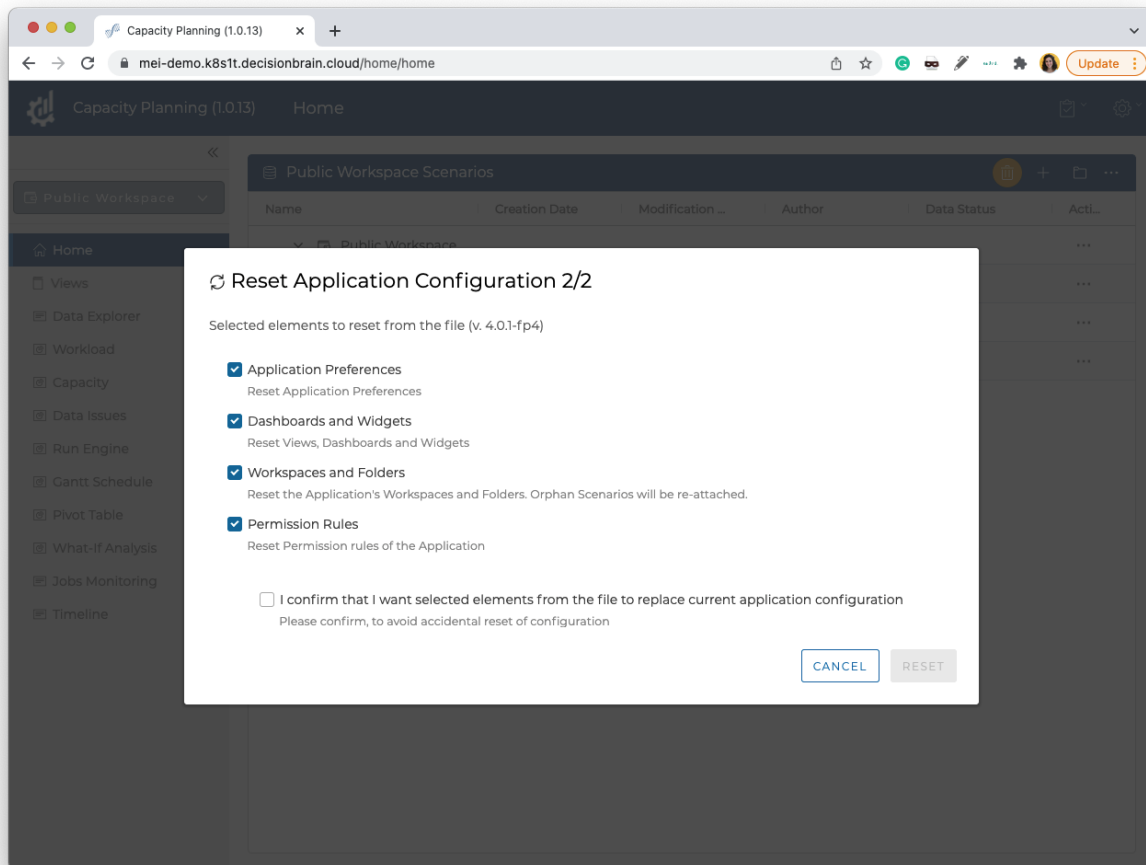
Capacity Planning (1.0.13)

mei-demo.k8s1t.decisionbrain.cloud/home/home

Update

Capacity Planning (1.0.13) Home

Public Workspace

Home
Views
Data Explorer
Workload
Capacity
Data Issues
Run Engine
Gantt Schedule
Pivot Table
What-If Analysis
Jobs Monitoring
Timeline

Public Workspace Scenarios

| Name | Creation Date | Modification ... | Author | Data Status | Acti... |
|---|---|---|---|---|---|
| Public Workspace | | | | | ... |

Reset Application Configuration 2/2

Selected elements to reset from the file (v. 4.0.1-fp4)

Application Preferences
Reset Application Preferences

Dashboards and Widgets
Reset Views, Dashboards and Widgets

Workspaces and Folders
Reset the Application's Workspaces and Folders. Orphan Scenarios will be re-attached.

Permission Rules
Reset Permission rules of the Application

I confirm that I want selected elements from the file to replace current application configuration
Please confirm, to avoid accidental reset of configuration

CANCEL RESET